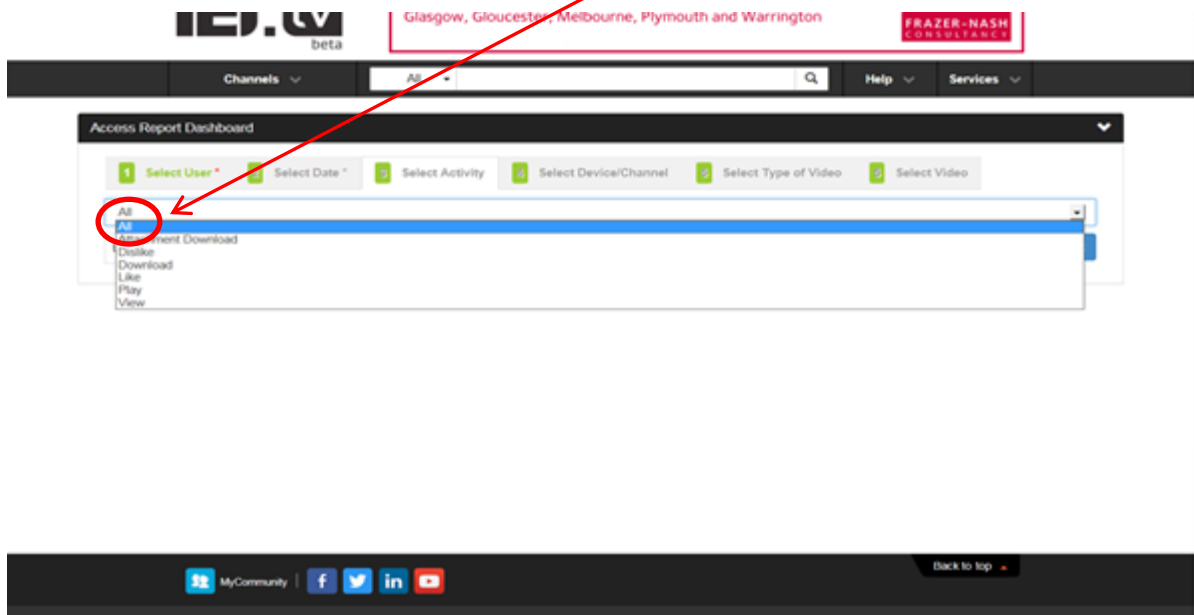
IET.tv beta

Glasgow, Gloucester, Melbourne, Plymouth and Warrington

FRAZER-NASH CONSULTANCY

Channels

All

Help

Services

Access Report Dashboard

1 Select User *

2 Select Date *

3 Select Activity

4 Select Device/Channel

5 Select Type of Video

6 Select Video

All

All
Attachment Download
Dislike
Download
Like
Play
View

MyCommunity

Back to top